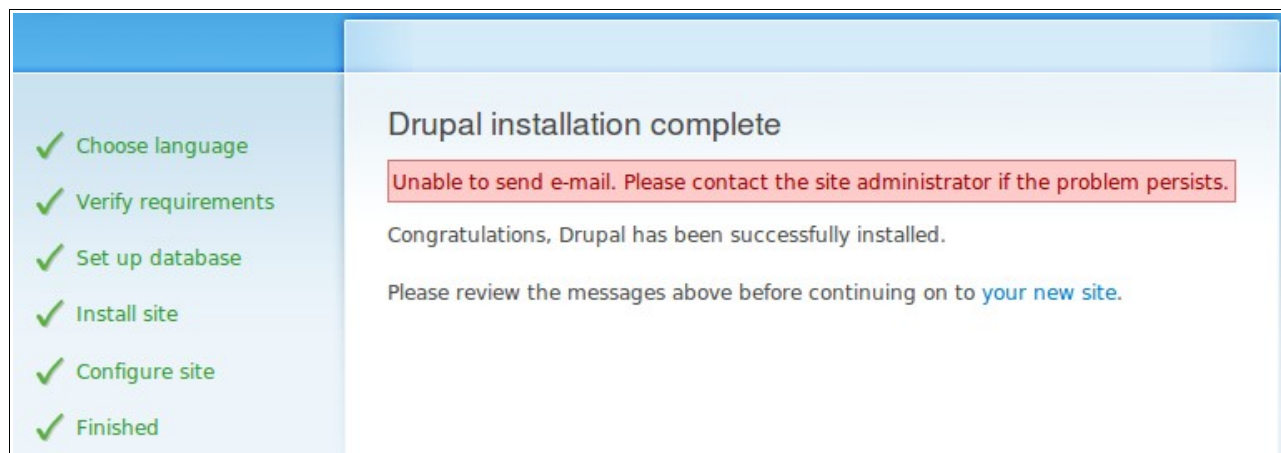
✓ Choose language
✓ Verify requirements
✓ Set up database
✓ Install site
✓ Configure site
✓ Finished

Drupal installation complete

Unable to send e-mail. Please contact the site administrator if the problem persists.

Congratulations, Drupal has been successfully installed.

Please review the messages above before continuing on to your new site.